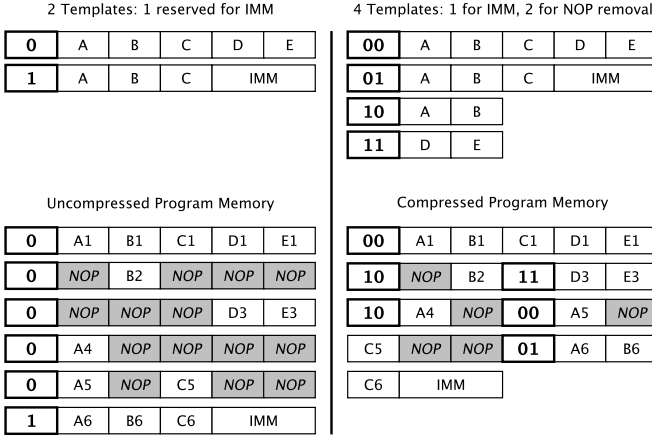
2 Templates: 1 reserved for IMM

| 0 | A | B | C | D | E |
|---|---|---|---|---|---|
| 1 | A | B | C | IMM | |

Uncompressed Program Memory

| 0 | A1 | B1 | C1 | D1 | E1 |
|---|---|---|---|---|---|
| 0 | NOP | B2 | NOP | NOP | NOP |
| 0 | NOP | NOP | NOP | D3 | E3 |
| 0 | A4 | NOP | NOP | NOP | NOP |
| 0 | A5 | NOP | C5 | NOP | NOP |
| 1 | A6 | B6 | C6 | IMM | |

4 Templates: 1 for IMM, 2 for NOP removal

| 00 | A | B | C | D | E |
|---|---|---|---|---|---|
| 01 | A | B | C | IMM | |
| 10 | A | B | | | |
| 11 | D | E | | | |

Compressed Program Memory

| 00 | A1 | B1 | C1 | D1 | E1 |
|---|---|---|---|---|---|
| 10 | NOP | B2 | 11 | D3 | E3 |
| 10 | A4 | NOP | 00 | A5 | NOP |
| C5 | NOP | NOP | 01 | A6 | B6 |
| C6 | IMM | | | | |